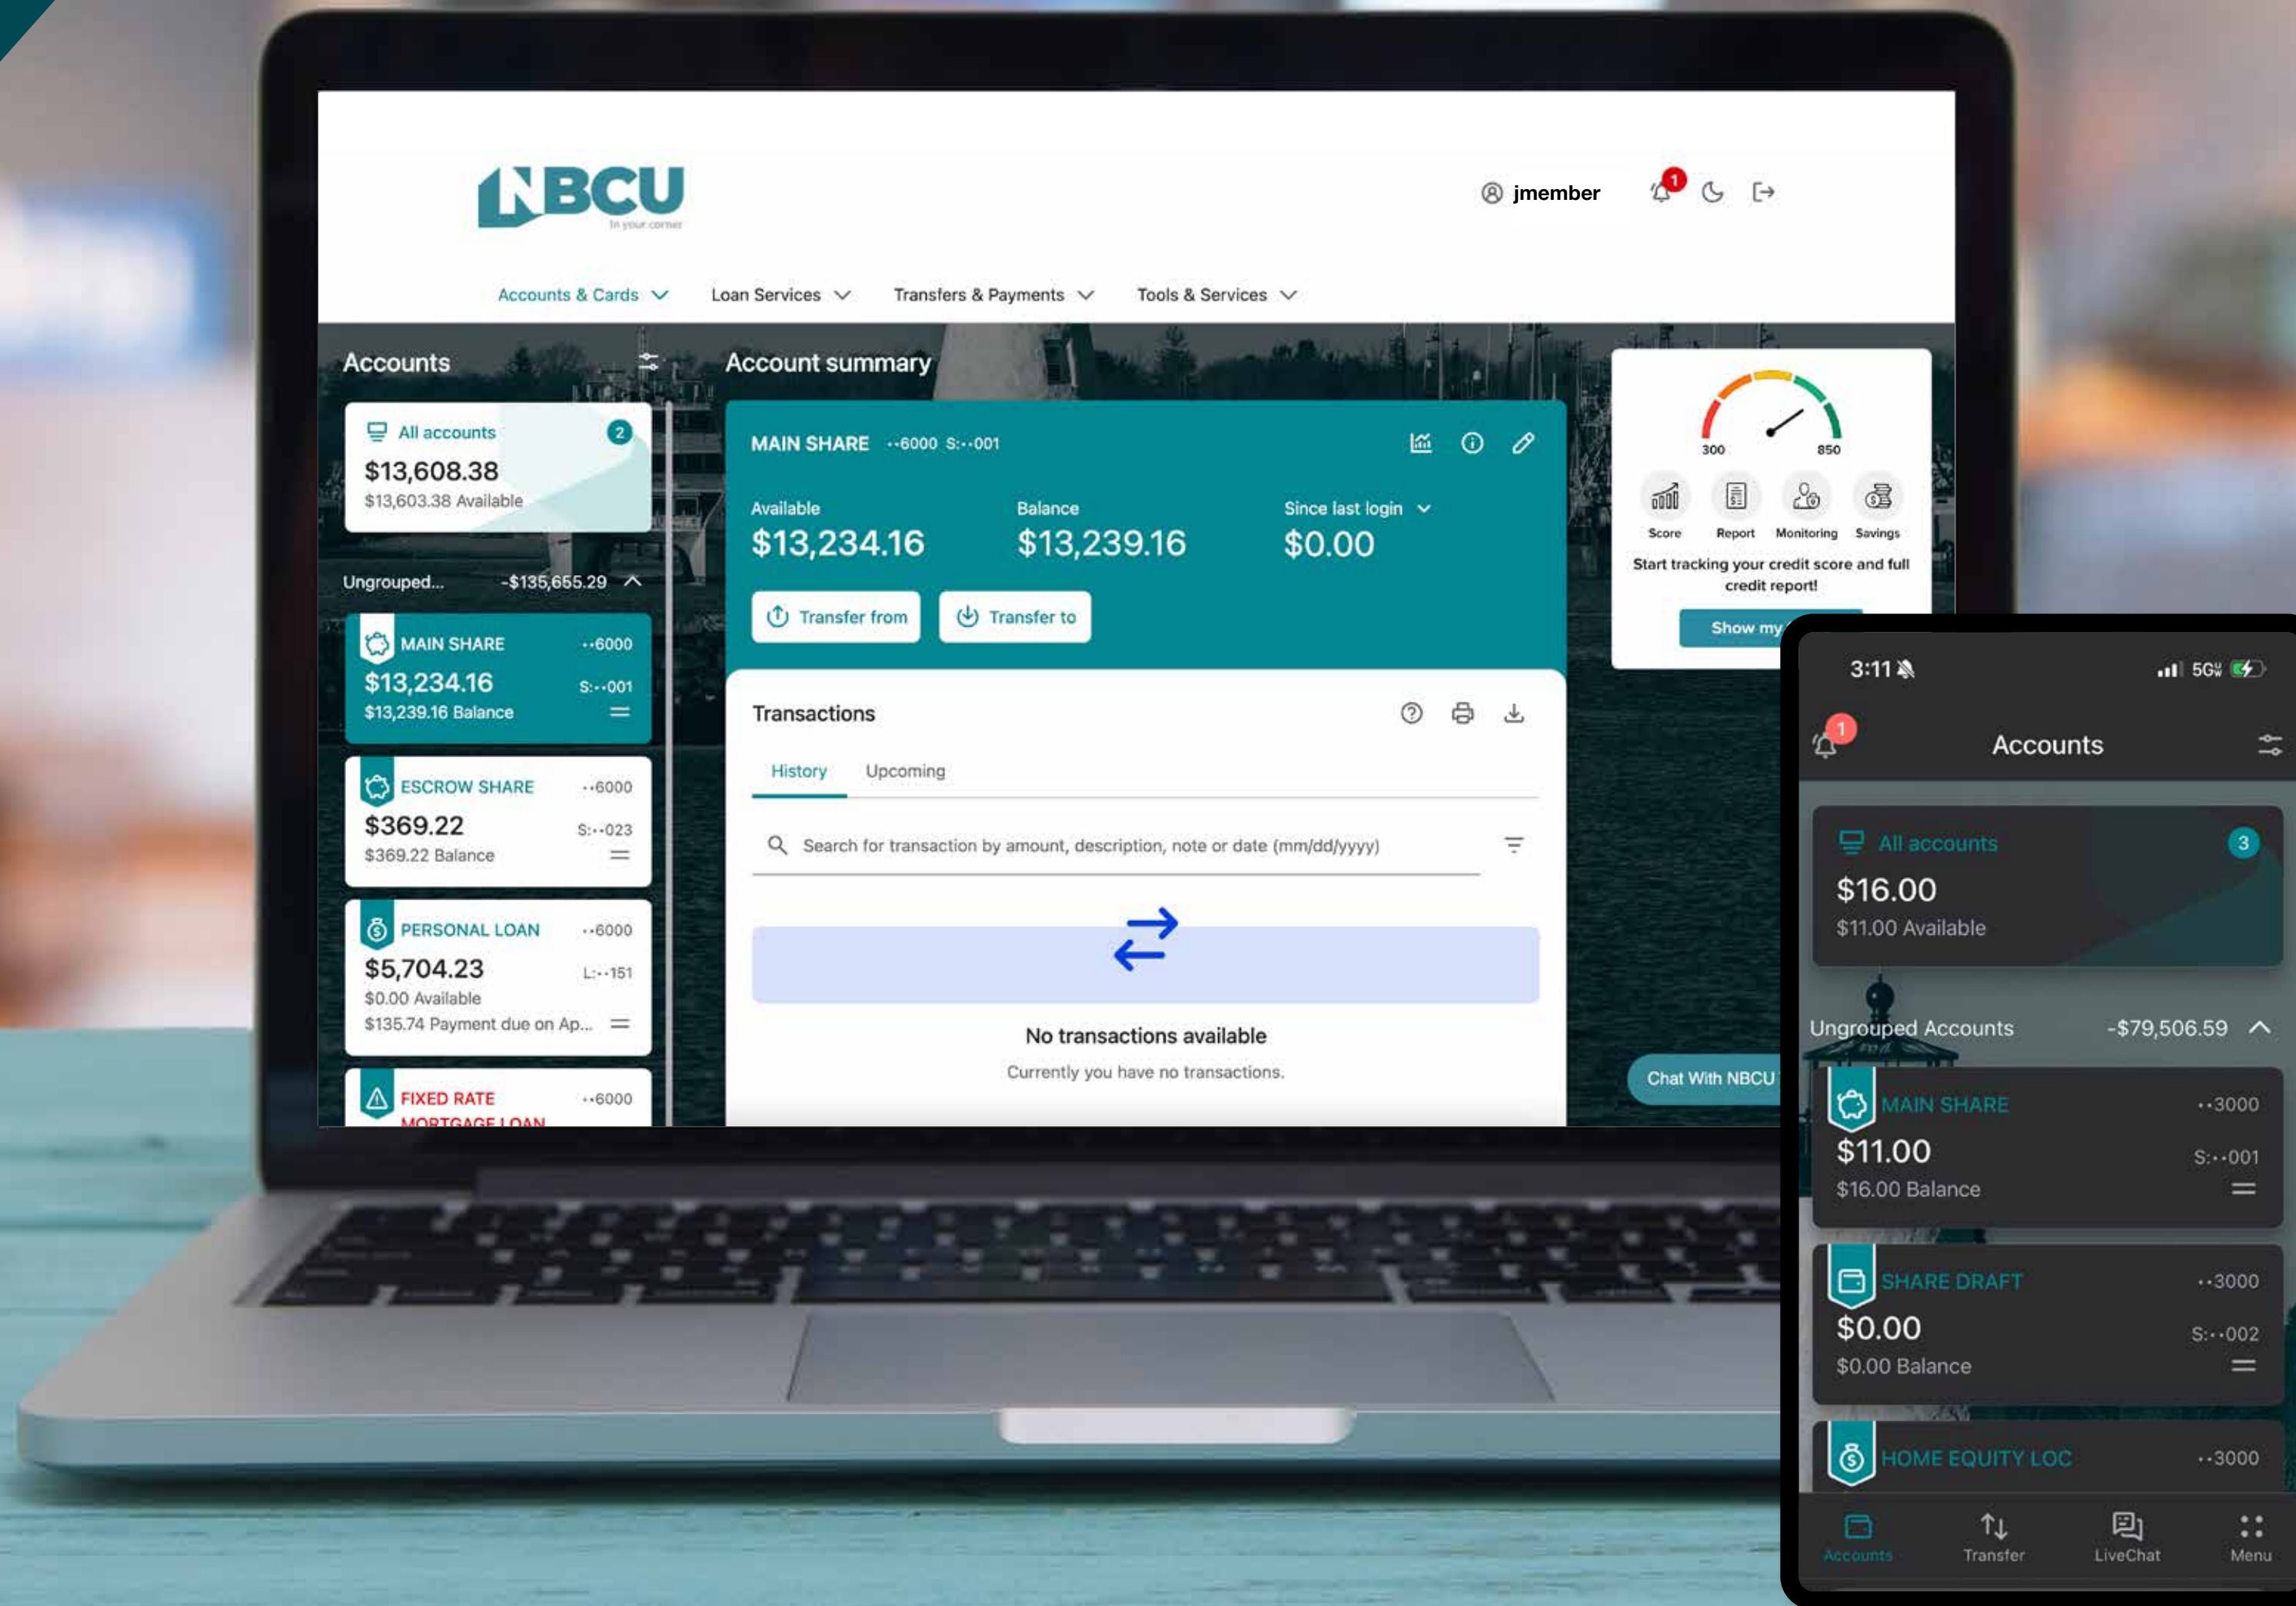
NBCU
In your corner

jmember
1

Accounts & Cards
Loan Services
Transfers & Payments
Tools & Services

Accounts

All accounts 2
$13,608.38
$13,603.38 Available

Ungrouped... -$135,655.29

MAIN SHARE ••6000
$13,234.16 S:••001
$13,239.16 Balance

ESCROW SHARE ••6000
$369.22 S:••023
$369.22 Balance

PERSONAL LOAN ••6000
$5,704.23 L:••151
$0.00 Available
$135.74 Payment due on Ap...

FIXED RATE ••6000
MORTGAGE LOAN

Account summary

MAIN SHARE ••6000 S:••001

Available
$13,234.16
Balance
$13,239.16
Since last login
$0.00

Transfer from
Transfer to

Transactions
History
Upcoming
Search for transaction by amount, description, note or date (mm/dd/yyyy)

No transactions available
Currently you have no transactions.

300
850
Score
Report
Monitoring
Savings
Start tracking your credit score and full credit report!
Show my

Chat With NBCU

3:11
5G
1
Accounts

All accounts 3
$16.00
$11.00 Available

Ungrouped Accounts -$79,506.59

MAIN SHARE ••3000
$11.00 S:••001
$16.00 Balance

SHARE DRAFT ••3000
$0.00 S:••002
$0.00 Balance

HOME EQUITY LOC ••3000

Accounts
Transfer
LiveChat
Menu